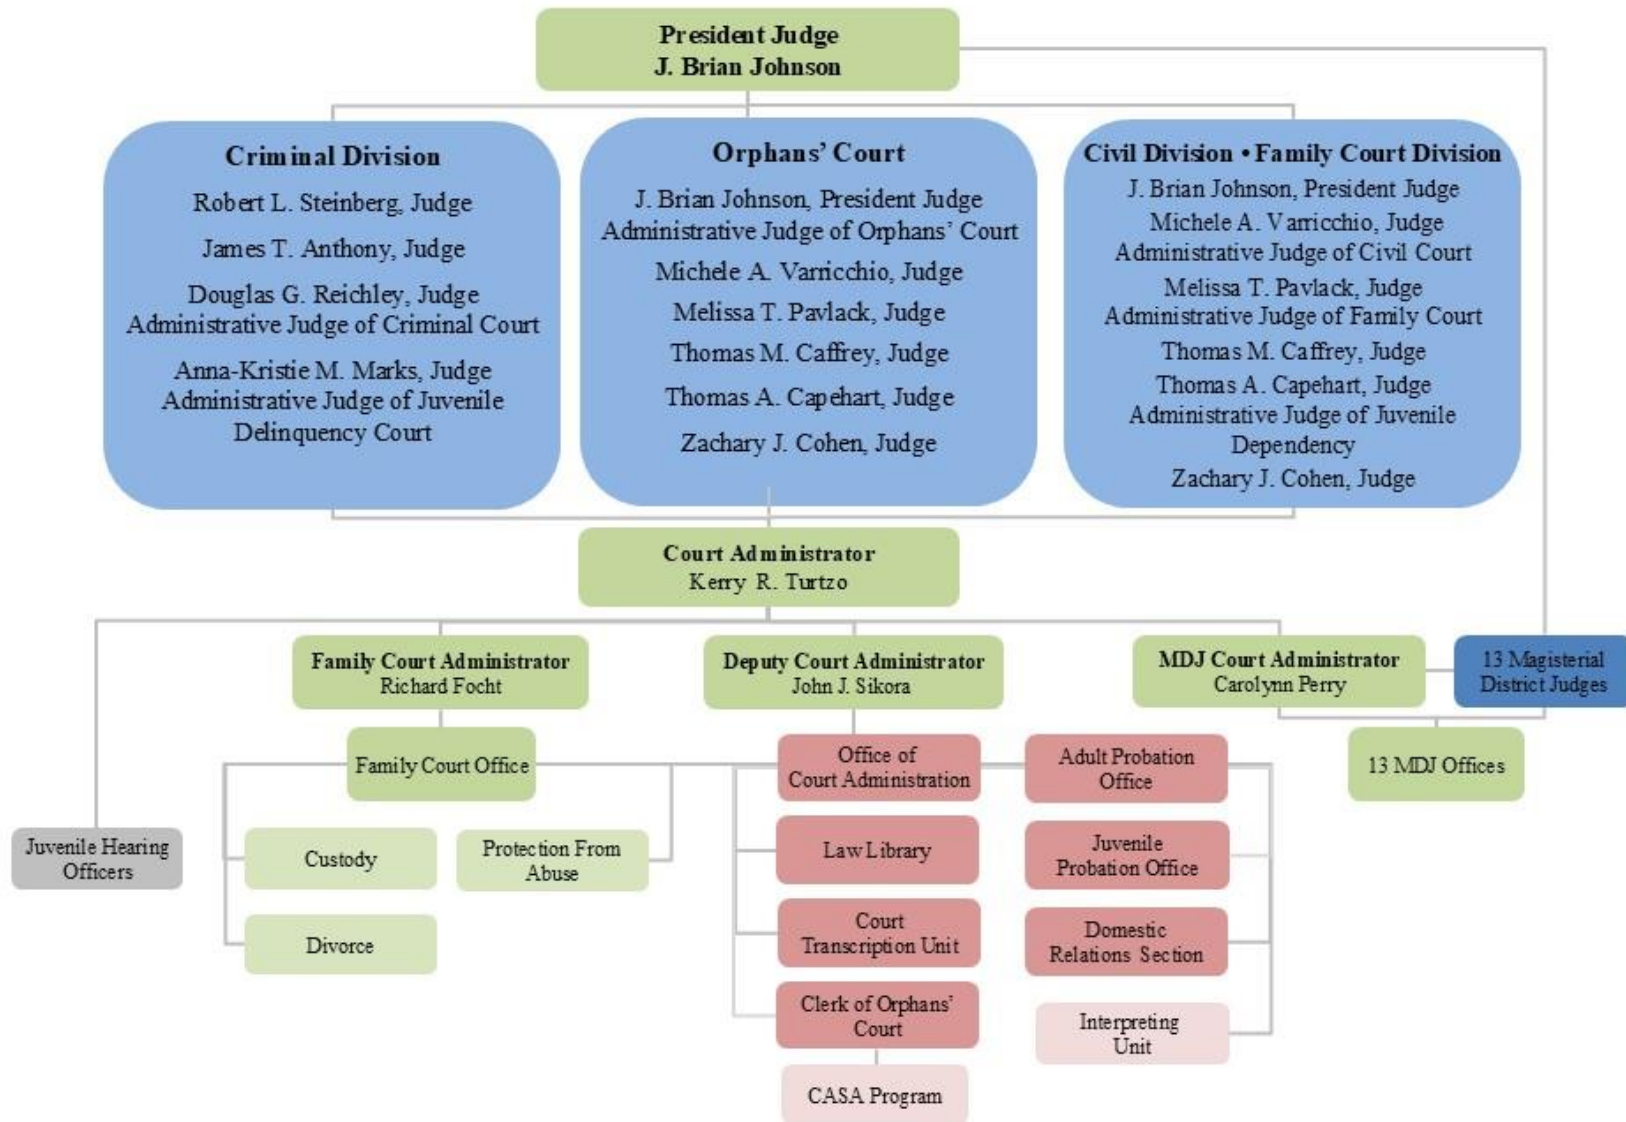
President Judge
J. Brian Johnson

Criminal Division
Robert L. Steinberg, Judge
James T. Anthony, Judge
Douglas G. Reichley, Judge
Administrative Judge of Criminal Court
Anna-Kristie M. Marks, Judge
Administrative Judge of Juvenile Delinquency Court

Orphans' Court
J. Brian Johnson, President Judge
Administrative Judge of Orphans' Court
Michele A. Varricchio, Judge
Melissa T. Pavlack, Judge
Thomas M. Caffrey, Judge
Thomas A. Capehart, Judge
Zachary J. Cohen, Judge

Civil Division • Family Court Division
J. Brian Johnson, President Judge
Michele A. Varricchio, Judge
Administrative Judge of Civil Court
Melissa T. Pavlack, Judge
Administrative Judge of Family Court
Thomas M. Caffrey, Judge
Thomas A. Capehart, Judge
Administrative Judge of Juvenile Dependency
Zachary J. Cohen, Judge

Court Administrator
Kerry R. Turtzo

Family Court Administrator
Richard Focht

Deputy Court Administrator
John J. Sikora

MDJ Court Administrator
Carolynn Perry

13 Magisterial District Judges

Family Court Office

Office of Court Administration

Adult Probation Office

13 MDJ Offices

Juvenile Hearing Officers

Custody

Protection From Abuse

Law Library

Juvenile Probation Office

Divorce

Court Transcription Unit

Domestic Relations Section

Clerk of Orphans' Court

Interpreting Unit

CASA Program